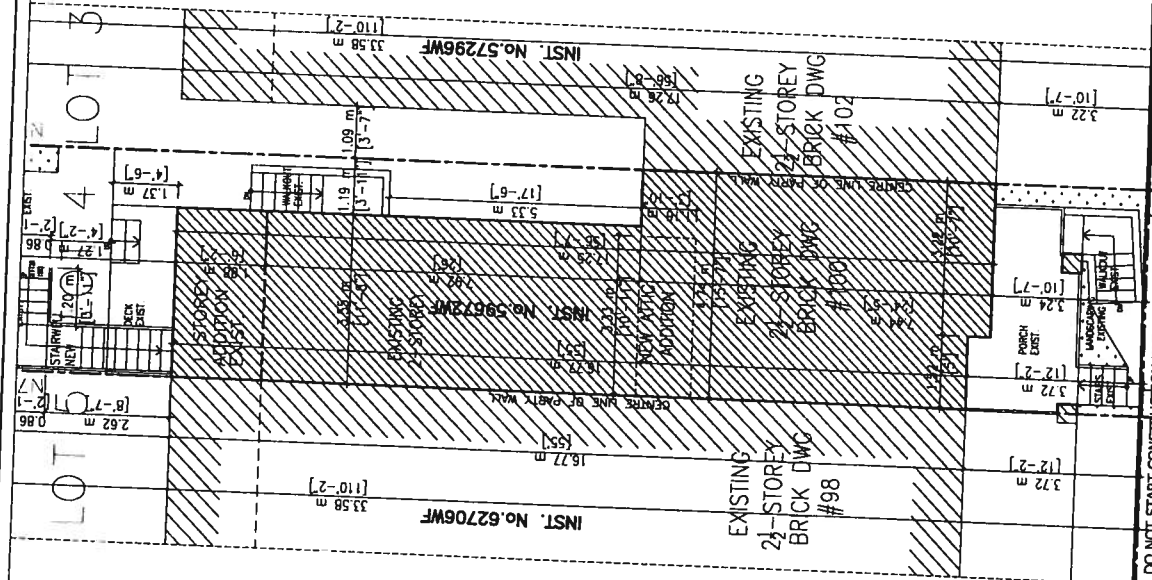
LOT 3

LOT 4

LOT 5

INST. No.57296WF

33.58 m
[110'-2"]

17.26 m
[56'-8"]

EXISTING
$2\frac{1}{2}$-STOREY
BRICK DWG
#102

3.22 m
[10'-7"]

1.09 m
[3'-7"]

1.19 m
[3'-11"]

WALKOUT EXIST.

1.37 m
[4'-6"]

5.33 m
[17'-6"]

1.16 m
[3'-10"]

CENTRE LINE OF PARTY WALL

EXIST.

1.27 m
[4'-2"]

0.86 m
[2'-10"]

3.38 m
[11'-1"]

10.75 m
[35'-3"]

7.92 m
[26']

INST. No.59672WF

EXISTING 2 STOREY

3.33 m
[10'-11"]

NEW ATTIC ADDITION

4.74 m
[15'-7"]

EXISTING
$2\frac{1}{2}$-STOREY
BRICK DWG
#100

3.28 m
[10'-9"]

7.44 m
[24'-5"]

3.24 m
[10'-7"]

PORCH EXIST.

LANDSCAPING EXISTING

WALKOUT EXIST.

1 STOREY ADDITION EXIST.

1.20 m
[3'-11"]

STAIRWELL NEW

DECK EXIST.

3.35 m
[11'-0"]

16.77 m
[55']

3.32 m
[10'-11"]

3.72 m
[12'-2"]

STAIRS EXIST.

CENTRE LINE OF PARTY WALL

2.62 m
[8'-7"]

0.86 m
[2'-10"]

16.77 m
[55']

33.58 m
[110'-2"]

INST. No.62706WF

EXISTING
$2\frac{1}{2}$-STOREY
BRICK DWG
#98

3.72 m
[12'-2"]

DO NOT START CONST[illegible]